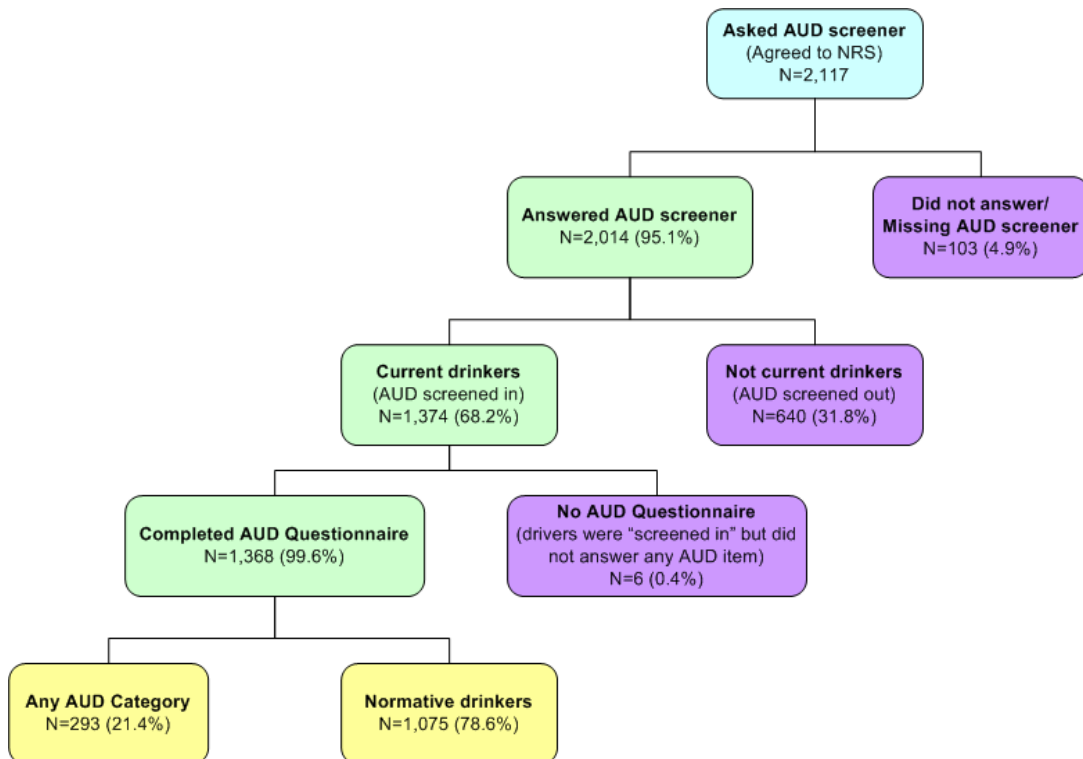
Asked AUD screener
(Agreed to NRS)
N=2,117

Answered AUD screener
N=2,014 (95.1%)

Did not answer/
Missing AUD screener
N=103 (4.9%)

Current drinkers
(AUD screened in)
N=1,374 (68.2%)

Not current drinkers
(AUD screened out)
N=640 (31.8%)

Completed AUD Questionnaire
N=1,368 (99.6%)

No AUD Questionnaire
(drivers were "screened in" but did not answer any AUD item)
N=6 (0.4%)

Any AUD Category
N=293 (21.4%)

Normative drinkers
N=1,075 (78.6%)